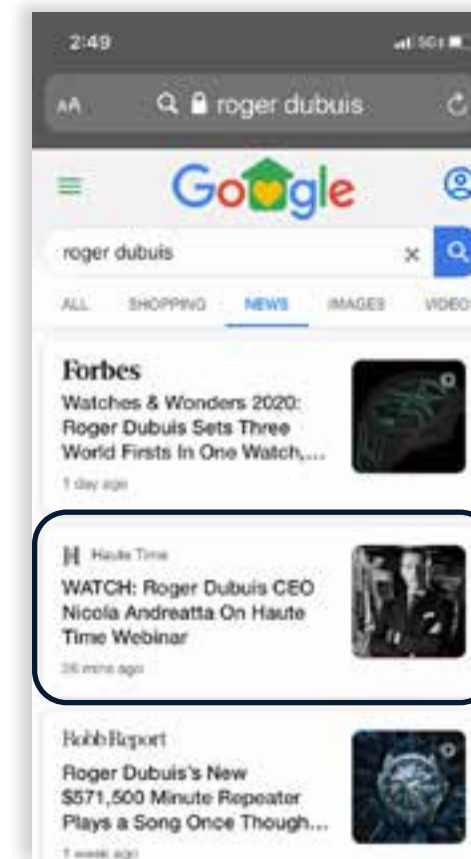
2:49

AA roger dubuis

Google

roger dubuis

ALL SHOPPING NEWS IMAGES VIDEO

Forbes

Watches & Wonders 2020: Roger Dubuis Sets Three World Firsts In One Watch,...

1 day ago

H Haute Time

WATCH: Roger Dubuis CEO Nicola Andreatta On Haute Time Webinar

26 mins ago

Robb Report

Roger Dubuis's New $571,500 Minute Repeater Plays a Song Once Though...

1 week ago